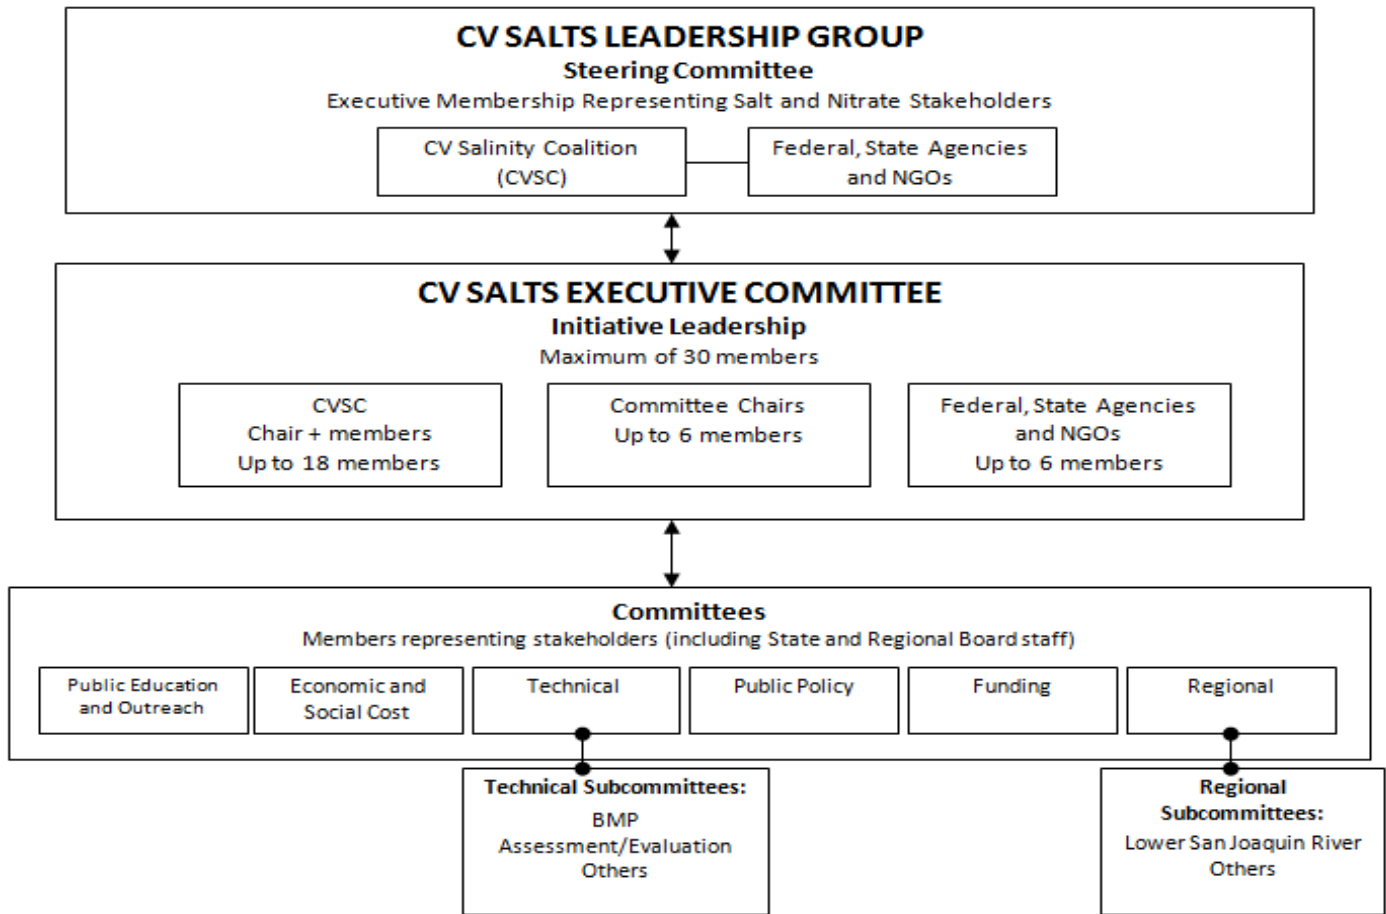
CV SALTS LEADERSHIP GROUP
Steering Committee
Executive Membership Representing Salt and Nitrate Stakeholders

CV Salinity Coalition (CVSC)

Federal, State Agencies and NGOs

CV SALTS EXECUTIVE COMMITTEE
Initiative Leadership
Maximum of 30 members

CVSC
Chair + members
Up to 18 members

Committee Chairs
Up to 6 members

Federal, State Agencies and NGOs
Up to 6 members

Committees
Members representing stakeholders (including State and Regional Board staff)

Public Education and Outreach

Economic and Social Cost

Technical

Public Policy

Funding

Regional

Technical Subcommittees:
BMP
Assessment/Evaluation
Others

Regional Subcommittees:
Lower San Joaquin River
Others